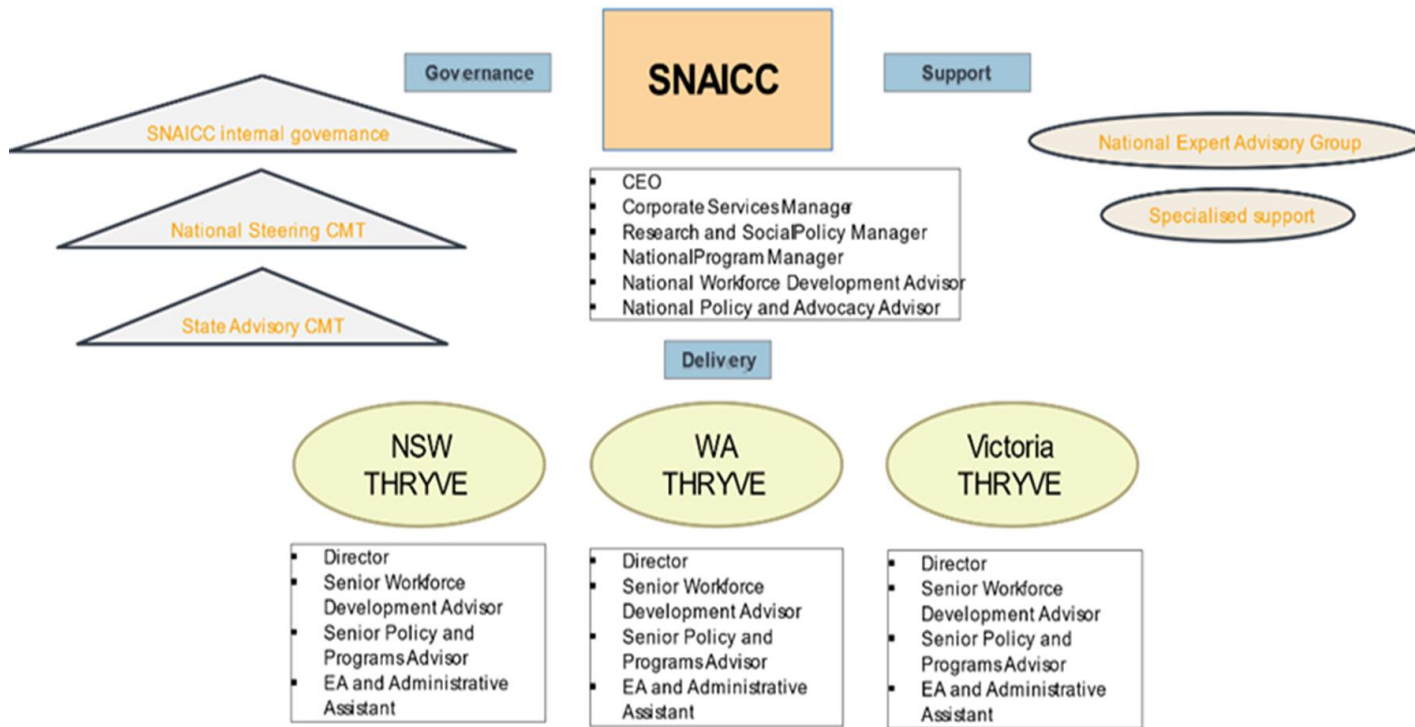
Governance

SNAICC

Support

SNAICC internal governance

National Steering CMT

State Advisory CMT

National Expert Advisory Group

Specialised support

- CEO
- Corporate Services Manager
- Research and Social Policy Manager
- National Program Manager
- National Workforce Development Advisor
- National Policy and Advocacy Advisor

Delivery

NSW THRYVE

WA THRYVE

Victoria THRYVE

- Director
- Senior Workforce Development Advisor
- Senior Policy and Programs Advisor
- EA and Administrative Assistant

- Director
- Senior Workforce Development Advisor
- Senior Policy and Programs Advisor
- EA and Administrative Assistant

- Director
- Senior Workforce Development Advisor
- Senior Policy and Programs Advisor
- EA and Administrative Assistant